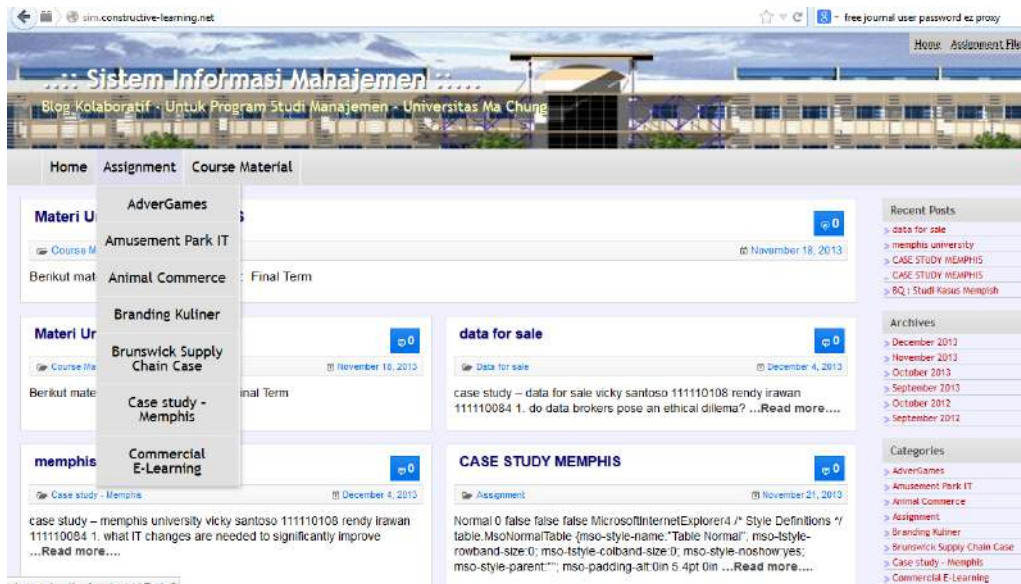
sim.constructive-learning.net

free journal user password ez proxy

Home Assignment File

..:: Sistem Informasi Manajemen ::...

Blog Kolaboratif - Untuk Program Studi Manajemen - Universitas Ma Chung

Home Assignment Course Material

AdverGames
Amusement Park IT
Animal Commerce
Branding Kuliner
Brunswick Supply Chain Case
Case study - Memphis
Commercial E-Learning

Materi U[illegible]s

0

Course M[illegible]

November 18, 2013

Berikut mat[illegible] Final Term

Materi Ur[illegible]

0

Course Ma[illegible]

November 18, 2013

Berikut mate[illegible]inal Term

data for sale

0

Data for sale

December 4, 2013

case study – data for sale vicky santoso 111110108 rendy irawan 111110084 1. do data brokers pose an ethical dilemma? ...Read more....

memphis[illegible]

0

Case study - Memphis

December 4, 2013

case study – memphis university vicky santoso 111110108 rendy irawan 111110084 1. what IT changes are needed to significantly improve ...Read more....

CASE STUDY MEMPHIS

0

Assignment

November 21, 2013

Normal 0 false false false MicrosoftInternetExplorer4 /* Style Definitions */ table.MsoNormalTable {mso-style-name:"Table Normal"; mso-tstyle-rowband-size:0; mso-tstyle-colband-size:0; mso-style-noshow:yes; mso-style-parent:""; mso-padding-alt:0in 5.4pt 0in ...Read more....

Recent Posts
data for sale
memphis university
CASE STUDY MEMPHIS
CASE STUDY MEMPHIS
BQ : Studi Kasus Memplsh

Archives
December 2013
November 2013
October 2013
September 2013
October 2012
September 2012

Categories
AdverGames
Amusement Park IT
Animal Commerce
Assignment
Branding Kuliner
Brunswick Supply Chain Case
Case study - Memphis
Commercial E-Learning